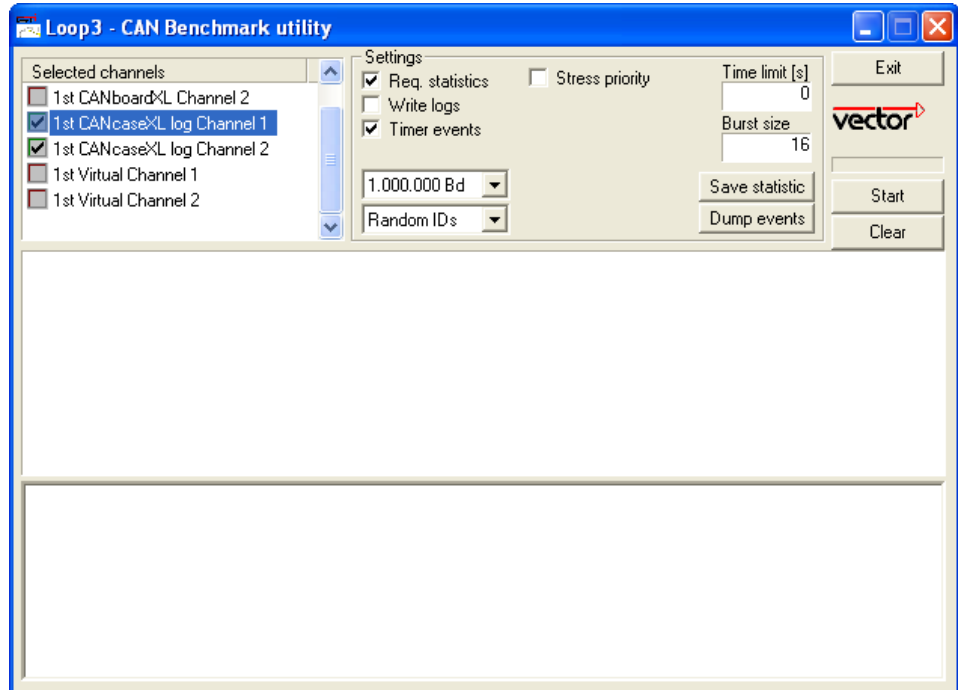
Loop3 - CAN Benchmark utility

Selected channels
1st CANboardXL Channel 2
1st CANcaseXL log Channel 1
1st CANcaseXL log Channel 2
1st Virtual Channel 1
1st Virtual Channel 2

Settings
Req. statistics
Write logs
Timer events
Stress priority
Time limit [s]
0
Burst size
16
1.000.000 Bd
Random IDs
Save statistic
Dump events

Exit
vector
Start
Clear